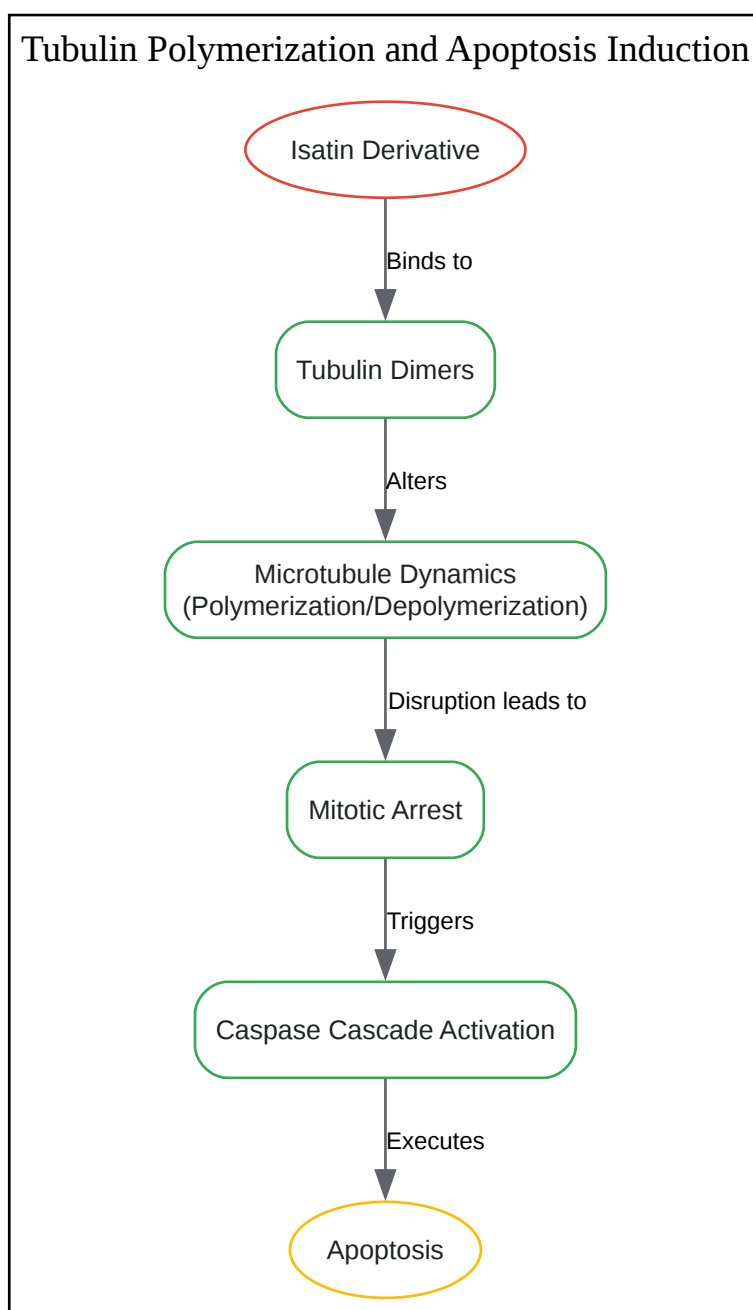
Tubulin Polymerization and Apoptosis Induction

Isatin Derivative

Binds to

Tubulin Dimers

Alters

Microtubule Dynamics (Polymerization/Depolymerization)

Disruption leads to

Mitotic Arrest

Triggers

Caspase Cascade Activation

Executes

Apoptosis